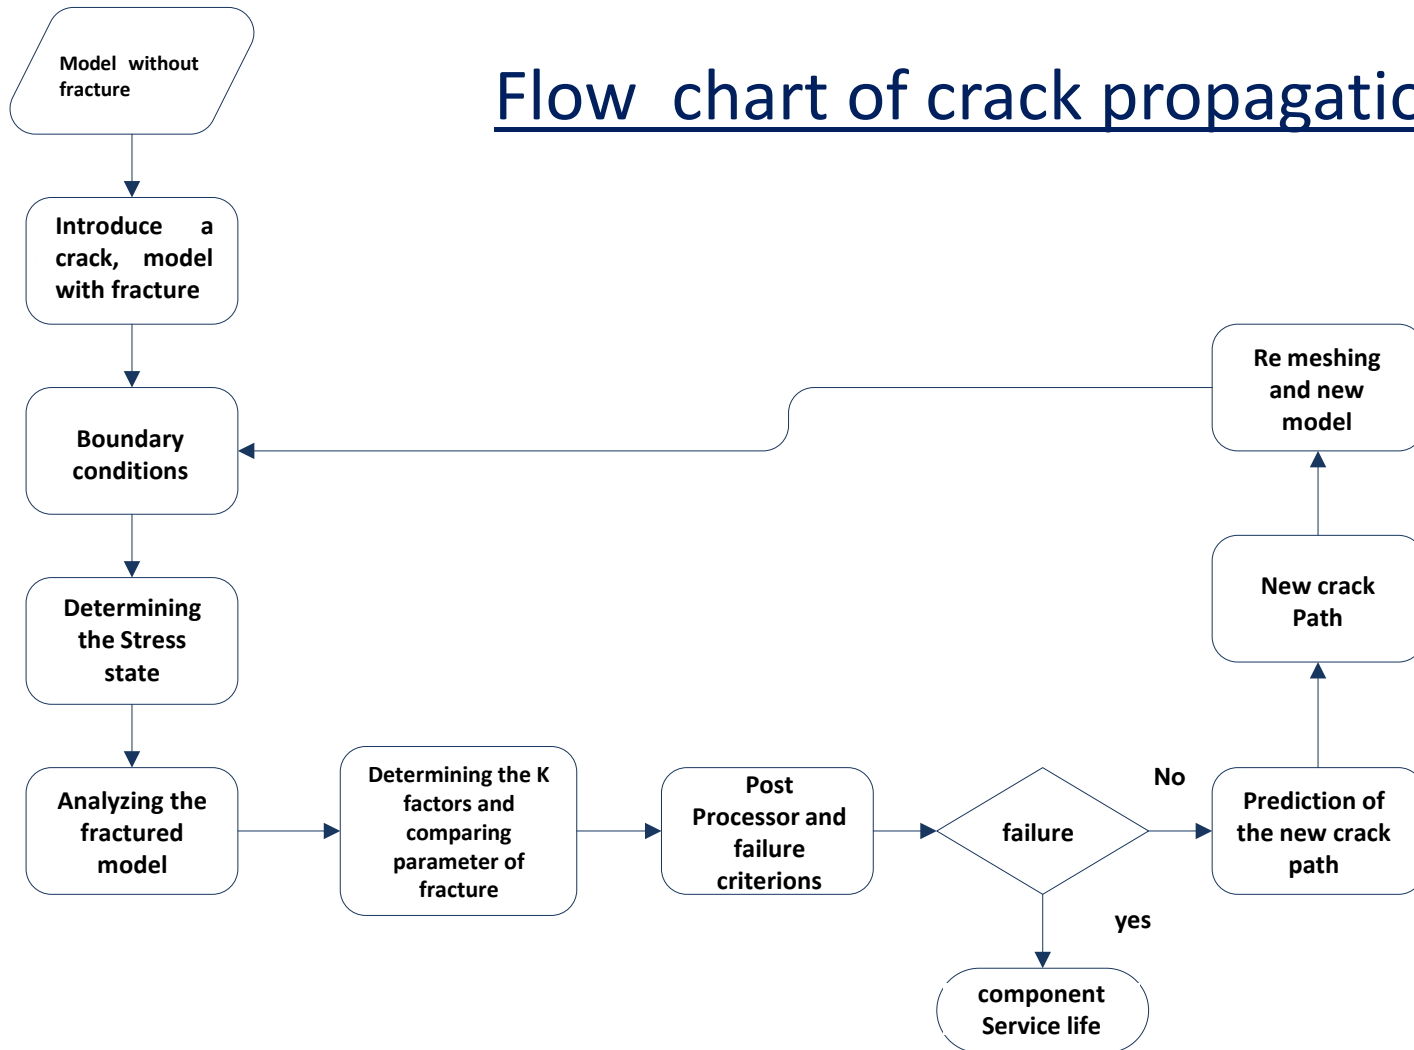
Flow chart of crack propagatic

Model without fracture

Introduce a crack, model with fracture

Boundary conditions

Determining the Stress state

Analyzing the fractured model

Determining the K factors and comparing parameter of fracture

Post Processor and failure criterions

failure

No

yes

component Service life

Prediction of the new crack path

New crack Path

Re meshing and new model